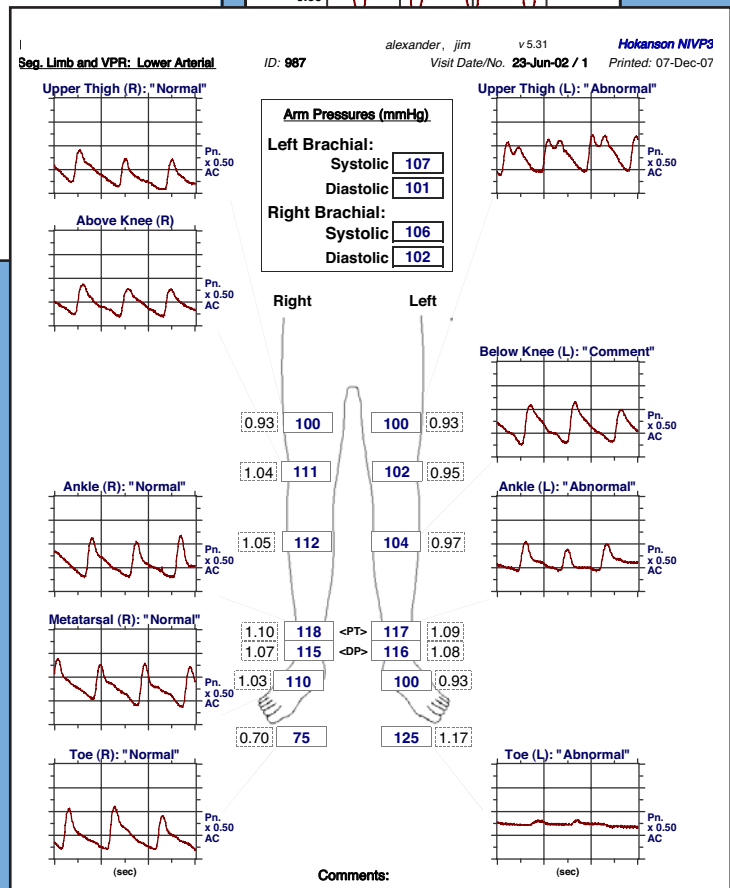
alexander , jim v 5.31 Hokanson NIVP3

Seg. Limb and VPR: Lower Arterial ID: 967 Visit Date/No. 23-Jun-02 / 1 Printed: 07-Dec-07

Upper Thigh (R): "Normal"
Pn. x 0.50 AC

Arm Pressures (mmHg)
Left Brachial:
Systolic 107
Diastolic 101
Right Brachial:
Systolic 106
Diastolic 102

Upper Thigh (L): "Abnormal"
Pn. x 0.50 AC

Above Knee (R)
Pn. x 0.50 AC

Right

Left

Below Knee (L): "Comment"
Pn. x 0.50 AC

0.93 100 100 0.93

1.04 111 102 0.95

Ankle (R): "Normal"
Pn. x 0.50 AC

Ankle (L): "Abnormal"
Pn. x 0.50 AC

1.05 112 104 0.97

Metatarsal (R): "Normal"
Pn. x 0.50 AC

1.10 118 <PT> 117 1.09
1.07 115 <DP> 116 1.08
1.03 110 100 0.93

0.70 75 125 1.17

Toe (R): "Normal"
Pn. x 0.50 AC
(sec)

Toe (L): "Abnormal"
Pn. x 0.50 AC
(sec)

Comments: